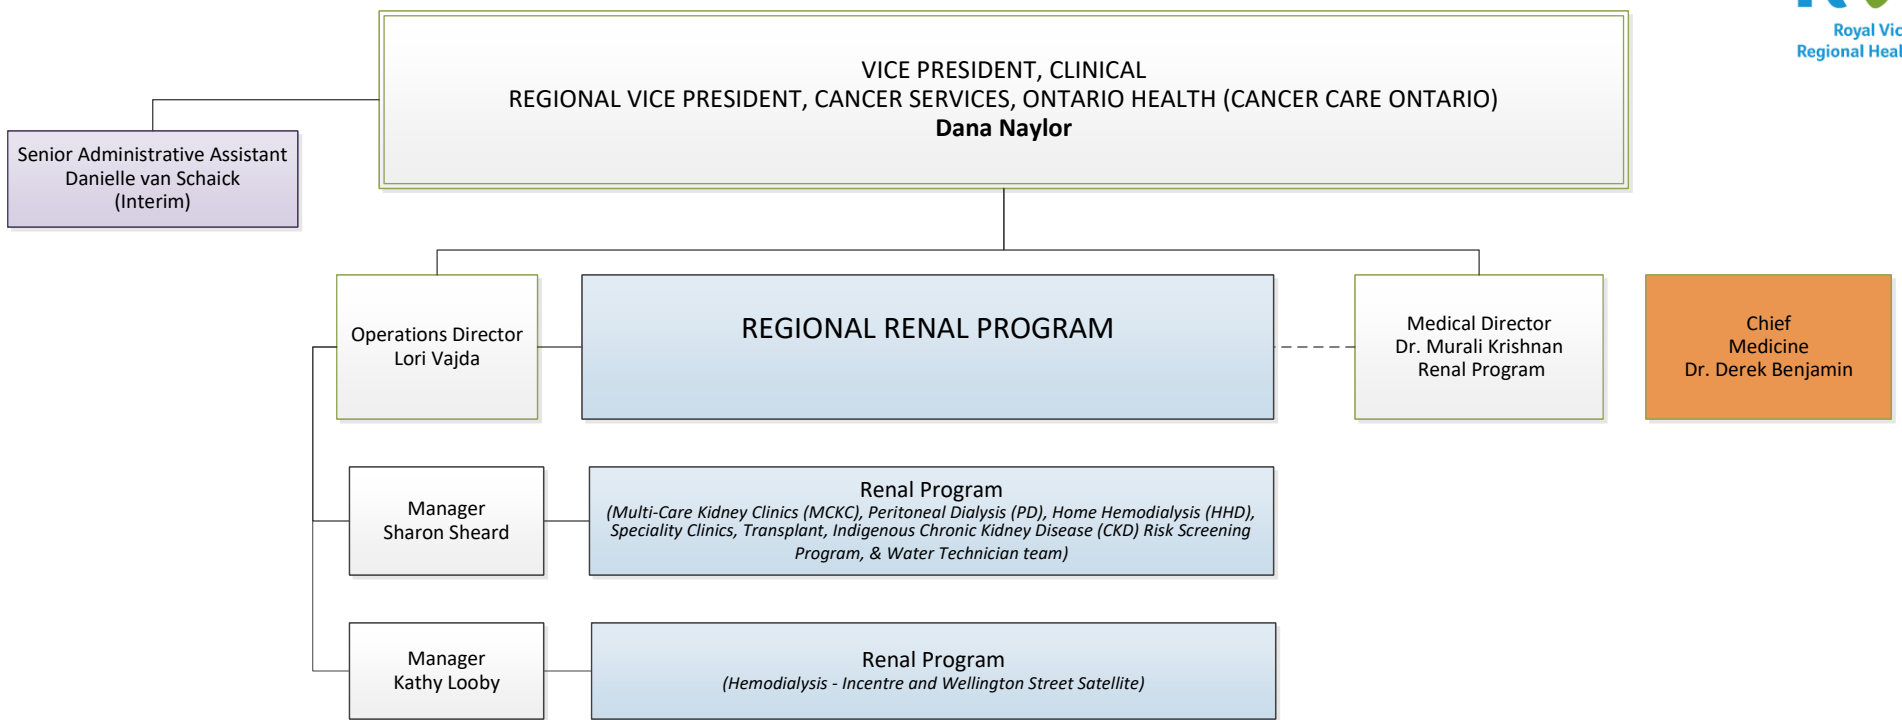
Royal Vic
Regional Heal

VICE PRESIDENT, CLINICAL
REGIONAL VICE PRESIDENT, CANCER SERVICES, ONTARIO HEALTH (CANCER CARE ONTARIO)
**Dana Naylor**

Senior Administrative Assistant
Danielle van Schaick
(Interim)

Operations Director
Lori Vajda

REGIONAL RENAL PROGRAM

Medical Director
Dr. Murali Krishnan
Renal Program

Chief
Medicine
Dr. Derek Benjamin

Manager
Sharon Sheard

Renal Program
*(Multi-Care Kidney Clinics (MCKC), Peritoneal Dialysis (PD), Home Hemodialysis (HHD), Speciality Clinics, Transplant, Indigenous Chronic Kidney Disease (CKD) Risk Screening Program, & Water Technician team)*

Manager
Kathy Looby

Renal Program
*(Hemodialysis - Incentre and Wellington Street Satellite)*